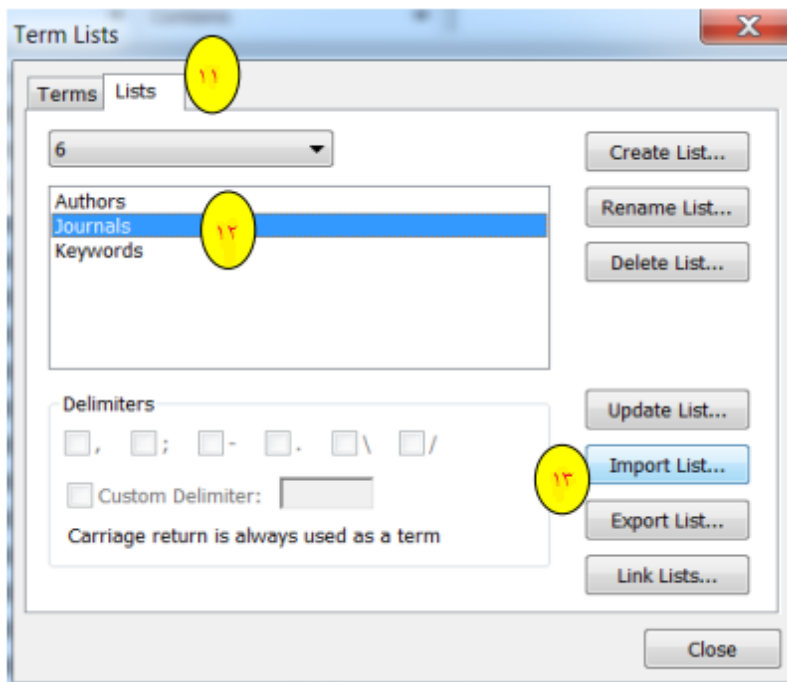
Term Lists

Terms Lists ١١

6

Authors
Journals ١٢
Keywords

Create List...
Rename List...
Delete List...

Delimiters
, ; - . \ /
Custom Delimiter:
Carriage return is always used as a term

Update List...
١٣ Import List...
Export List...
Link Lists...

Close